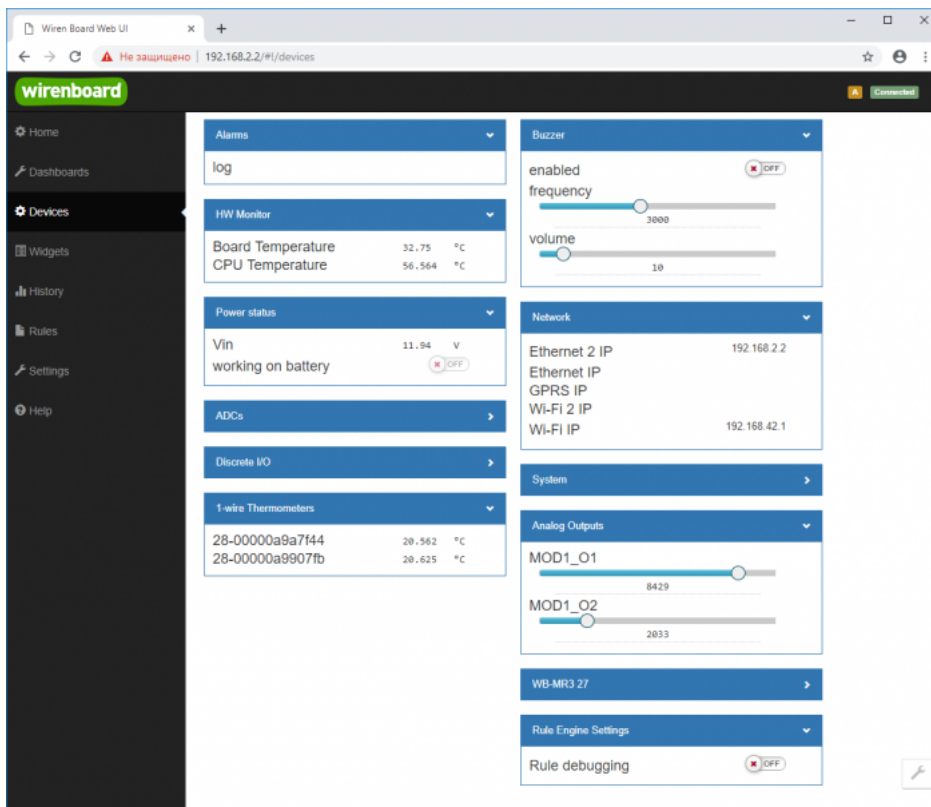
Wiren Board Web UI ×

Не защищено | 192.168.2.2/#!/devices

wirenboard

A Connected

Home
Dashboards
Devices
Widgets
History
Rules
Settings
Help

Alarms
log

HW Monitor
Board Temperature 32.75 °C
CPU Temperature 56.564 °C

Power status
Vin 11.94 V
working on battery OFF

ADCs

Discrete I/O

1-wire Thermometers
28-00000a9a7f44 20.562 °C
28-00000a9907fb 20.625 °C

Buzzer
enabled OFF
frequency
3000
volume
10

Network
Ethernet 2 IP 192.168.2.2
Ethernet IP
GPRS IP
Wi-Fi 2 IP
Wi-Fi IP 192.168.42.1

System

Analog Outputs
MOD1_O1
8429
MOD1_O2
2033

WB-MR3 27

Rule Engine Settings
Rule debugging OFF